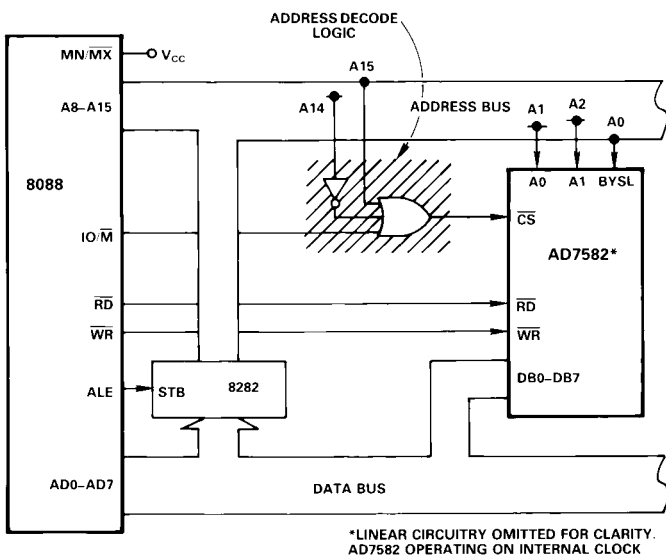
ADDRESS DECODE LOGIC

MN/$\overline{MX}$

$V_{CC}$

A15

A8–A15

A14

ADDRESS BUS

A1

A2

A0

8088

A0

A1

BYSL

IO/$\overline{M}$

$\overline{CS}$

AD7582*

$\overline{RD}$

$\overline{RD}$

$\overline{WR}$

$\overline{WR}$

ALE

STB

8282

DB0–DB7

AD0–AD7

DATA BUS

*LINEAR CIRCUITRY OMITTED FOR CLARITY. AD7582 OPERATING ON INTERNAL CLOCK